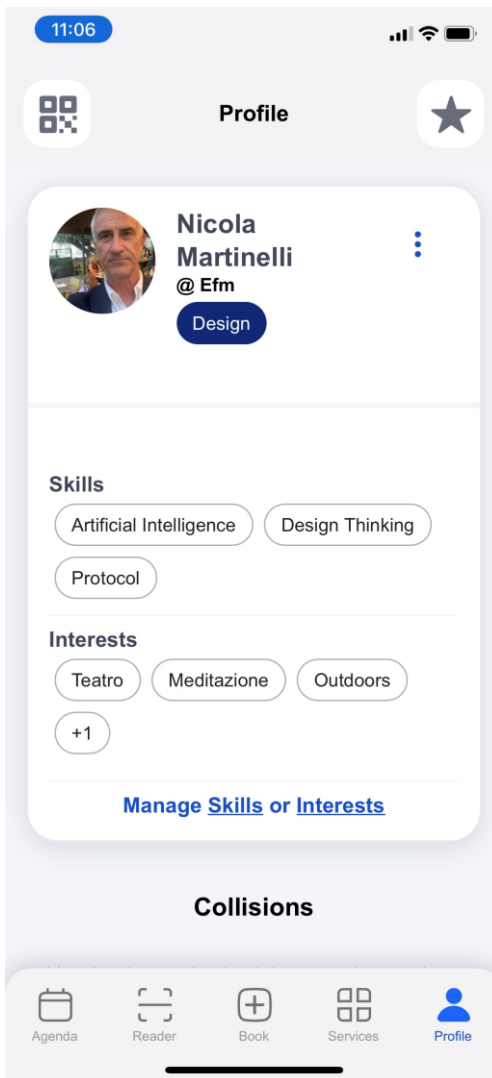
11:06

Profile

Nicola Martinelli
@ Efm
Design

Skills
Artificial Intelligence
Design Thinking
Protocol

Interests
Teatro
Meditazione
Outdoors
+1

Manage Skills or Interests

Collisions

Agenda
Reader
Book
Services
Profile